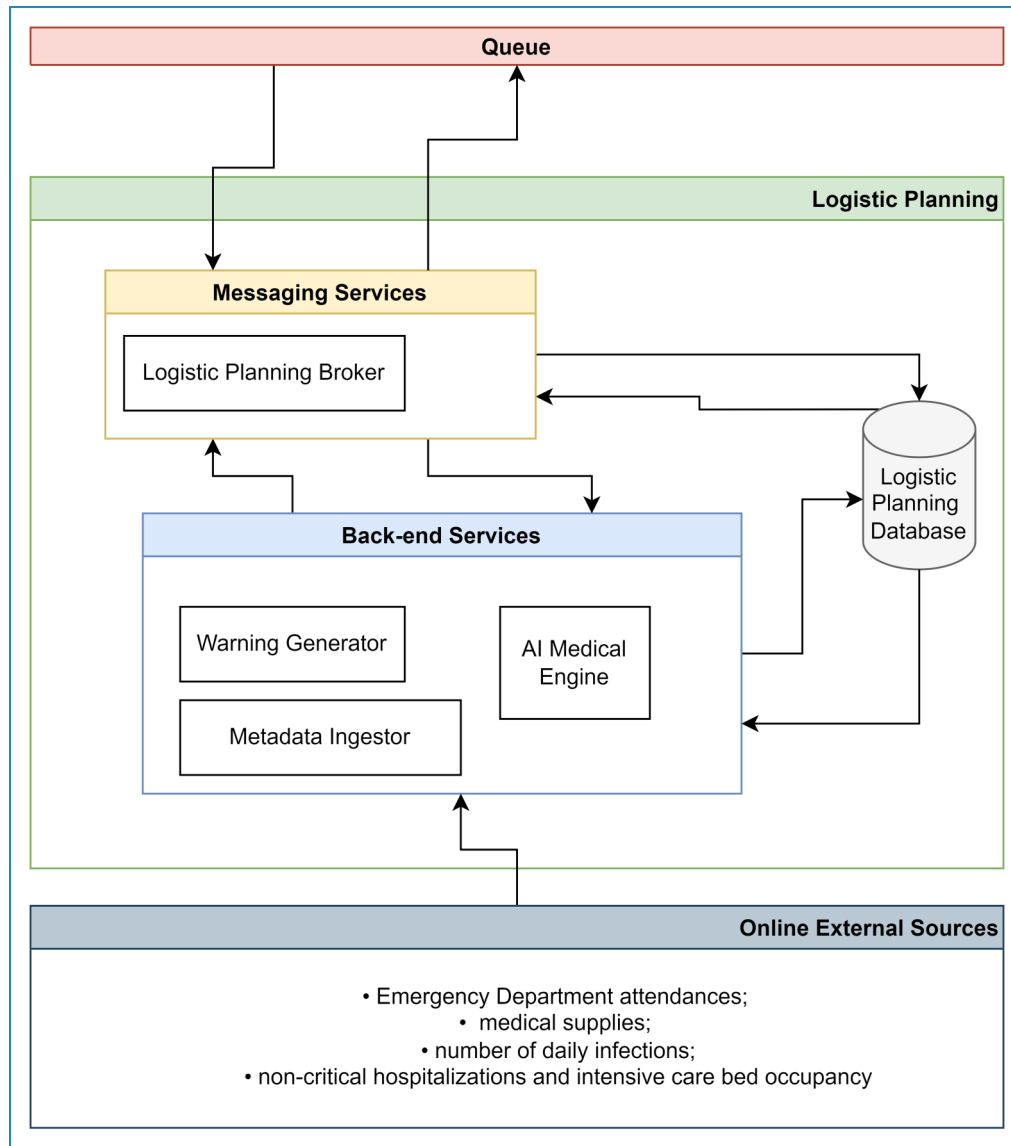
Queue

Logistic Planning

Messaging Services

Logistic Planning Broker

Logistic Planning Database

Back-end Services

Warning Generator

AI Medical Engine

Metadata Ingestor

Online External Sources

• Emergency Department attendances;
• medical supplies;
• number of daily infections;
• non-critical hospitalizations and intensive care bed occupancy